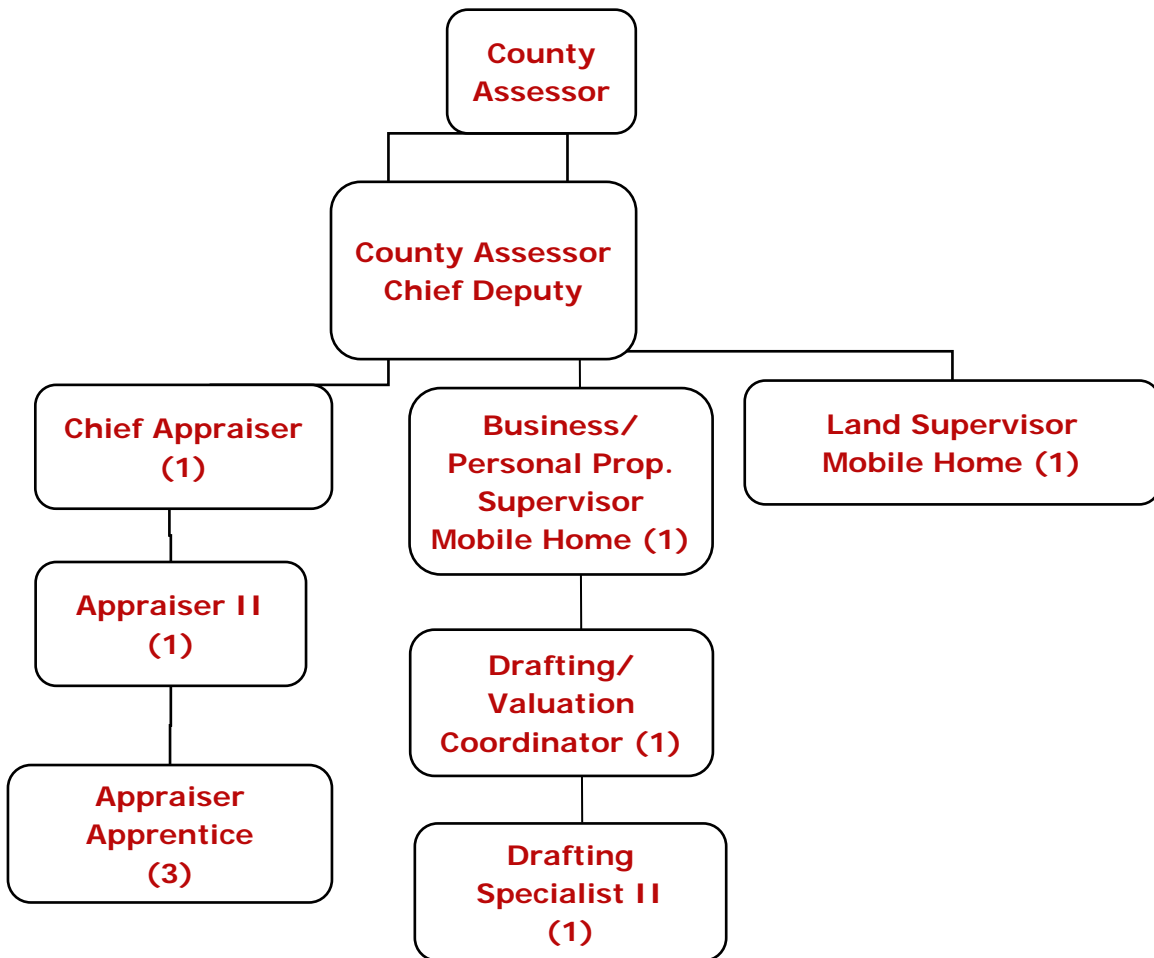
County Assessor

County Assessor Chief Deputy

Chief Appraiser (1)

Appraiser II (1)

Appraiser Apprentice (3)

Business/ Personal Prop. Supervisor Mobile Home (1)

Drafting/ Valuation Coordinator (1)

Drafting Specialist II (1)

Land Supervisor Mobile Home (1)